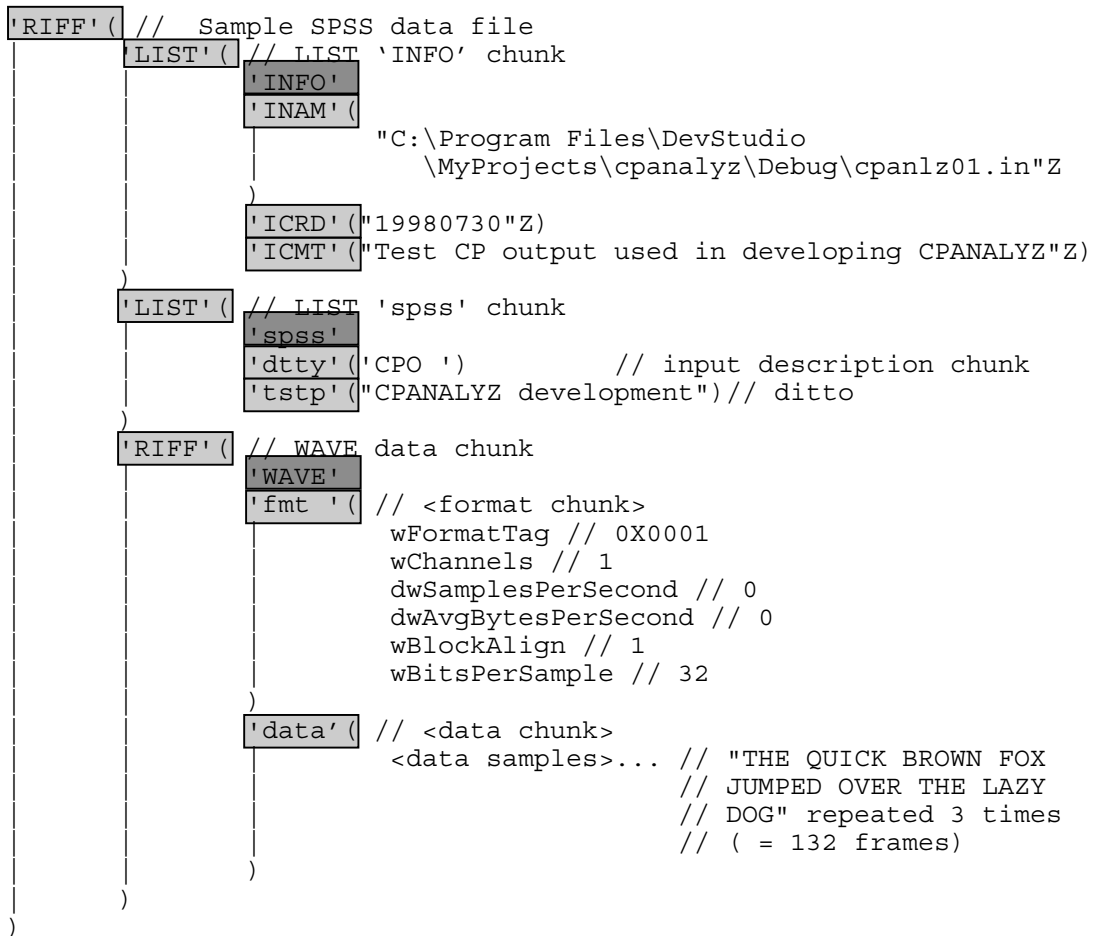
'RIFF'( // Sample SPSS data file
'LIST'( // LIST 'INFO' chunk
'INFO'
'INAM'(
"C:\Program Files\DevStudio \MyProjects\cpanalyz\Debug\cpanlz01.in"Z
)
'ICRD'("19980730"Z)
'ICMT'("Test CP output used in developing CPANALYZ"Z)
)
'LIST'( // LIST 'spss' chunk
'spss'
'dtty'('CPO ') // input description chunk
'tstp'("CPANALYZ development")// ditto
)
'RIFF'( // WAVE data chunk
'WAVE'
'fmt '( // <format chunk>
wFormatTag // 0X0001
wChannels // 1
dwSamplesPerSecond // 0
dwAvgBytesPerSecond // 0
wBlockAlign // 1
wBitsPerSample // 32
)
'data'( // <data chunk>
<data samples>... // "THE QUICK BROWN FOX
// JUMPED OVER THE LAZY
// DOG" repeated 3 times
// ( = 132 frames)
)
)
)